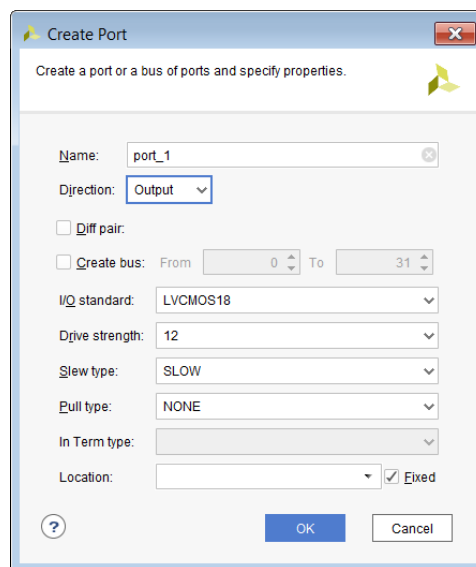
Create Port

Create a port or a bus of ports and specify properties.

Name: port_1

Direction: Output

Diff pair:

Create bus: From 0 To 31

I/O standard: LVCMOS18

Drive strength: 12

Slew type: SLOW

Pull type: NONE

In Term type:

Location: Fixed

?

OK

Cancel